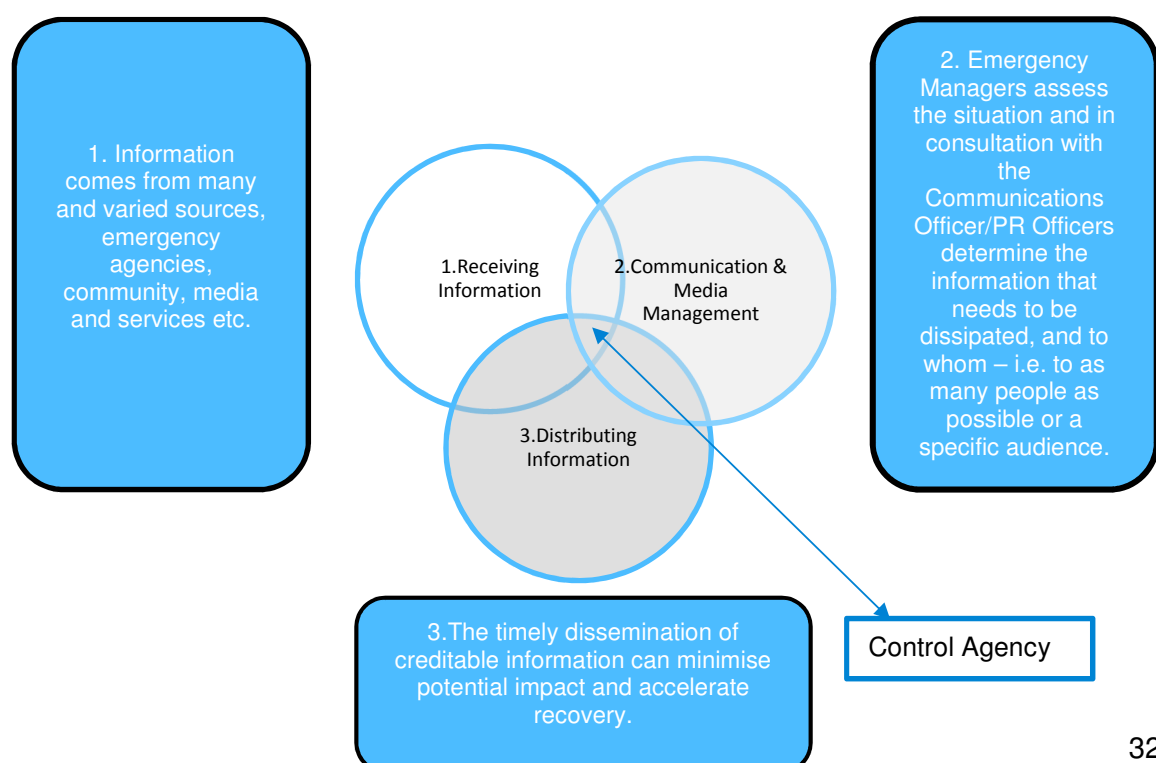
1. Information comes from many and varied sources, emergency agencies, community, media and services etc.

1.Receiving Information

2.Communication & Media Management

3.Distributing Information

2. Emergency Managers assess the situation and in consultation with the Communications Officer/PR Officers determine the information that needs to be dissipated, and to whom – i.e. to as many people as possible or a specific audience.

3.The timely dissemination of creditable information can minimise potential impact and accelerate recovery.

Control Agency

32